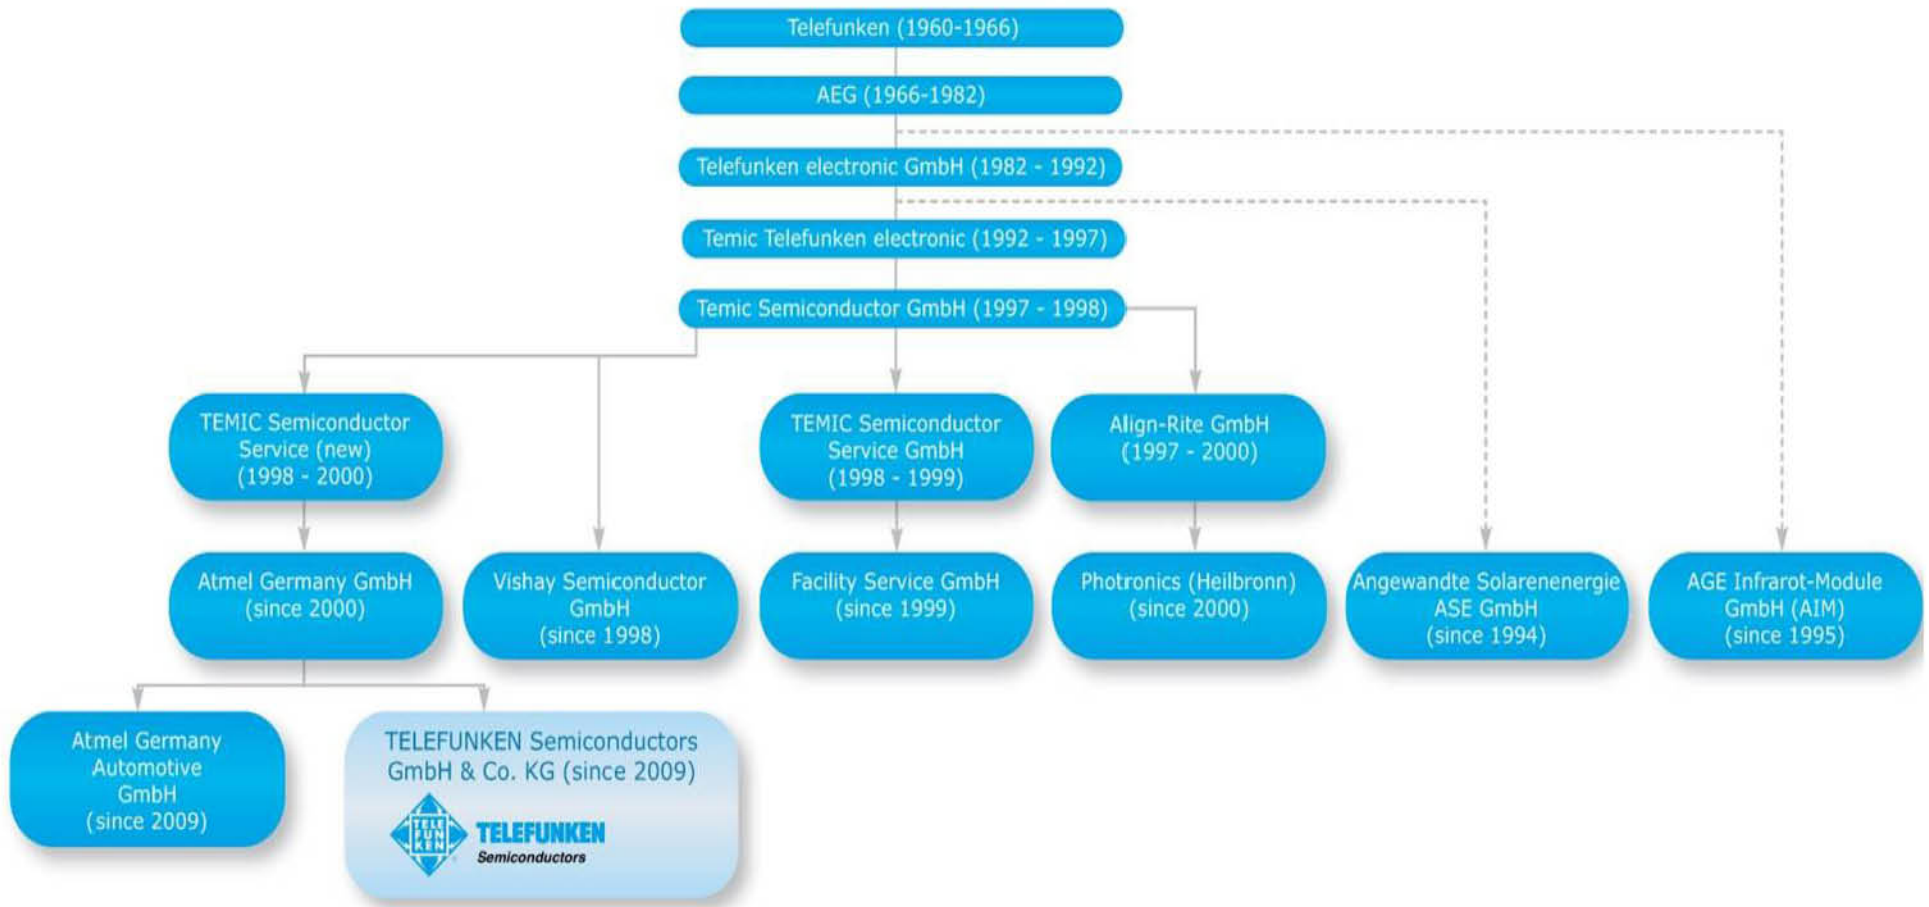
Telefunken (1960-1966)

AEG (1966-1982)

Telefunken electronic GmbH (1982 - 1992)

Temic Telefunken electronic (1992 - 1997)

Temic Semiconductor GmbH (1997 - 1998)

TEMIC Semiconductor Service (new) (1998 - 2000)

TEMIC Semiconductor Service GmbH (1998 - 1999)

Align-Rite GmbH (1997 - 2000)

Atmel Germany GmbH (since 2000)

Vishay Semiconductor GmbH (since 1998)

Facility Service GmbH (since 1999)

Photronics (Heilbronn) (since 2000)

Angewandte Solarenenergie ASE GmbH (since 1994)

AGE Infrarot-Module GmbH (AIM) (since 1995)

Atmel Germany Automotive GmbH (since 2009)

TELEFUNKEN Semiconductors GmbH & Co. KG (since 2009)

TELE FUN KEN

TELEFUNKEN
Semiconductors